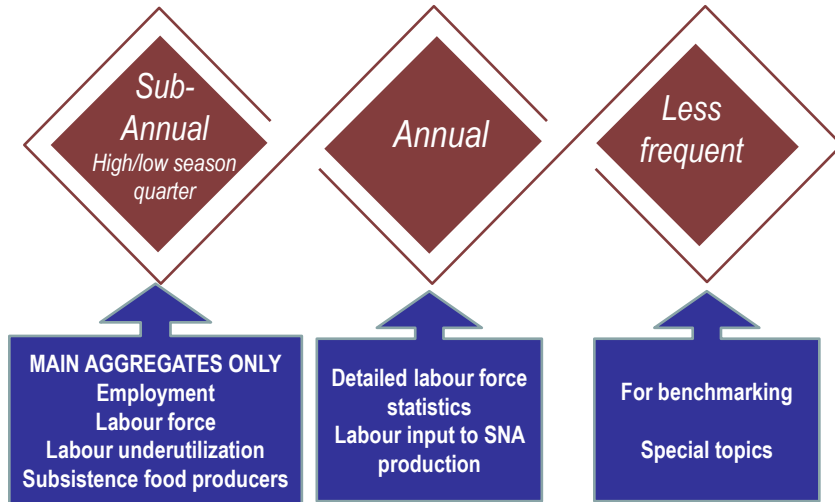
Sub-Annual
High/low season quarter

Annual

Less frequent

MAIN AGGREGATES ONLY
Employment
Labour force
Labour underutilization
Subsistence food producers

Detailed labour force statistics
Labour input to SNA production

For benchmarking

Special topics